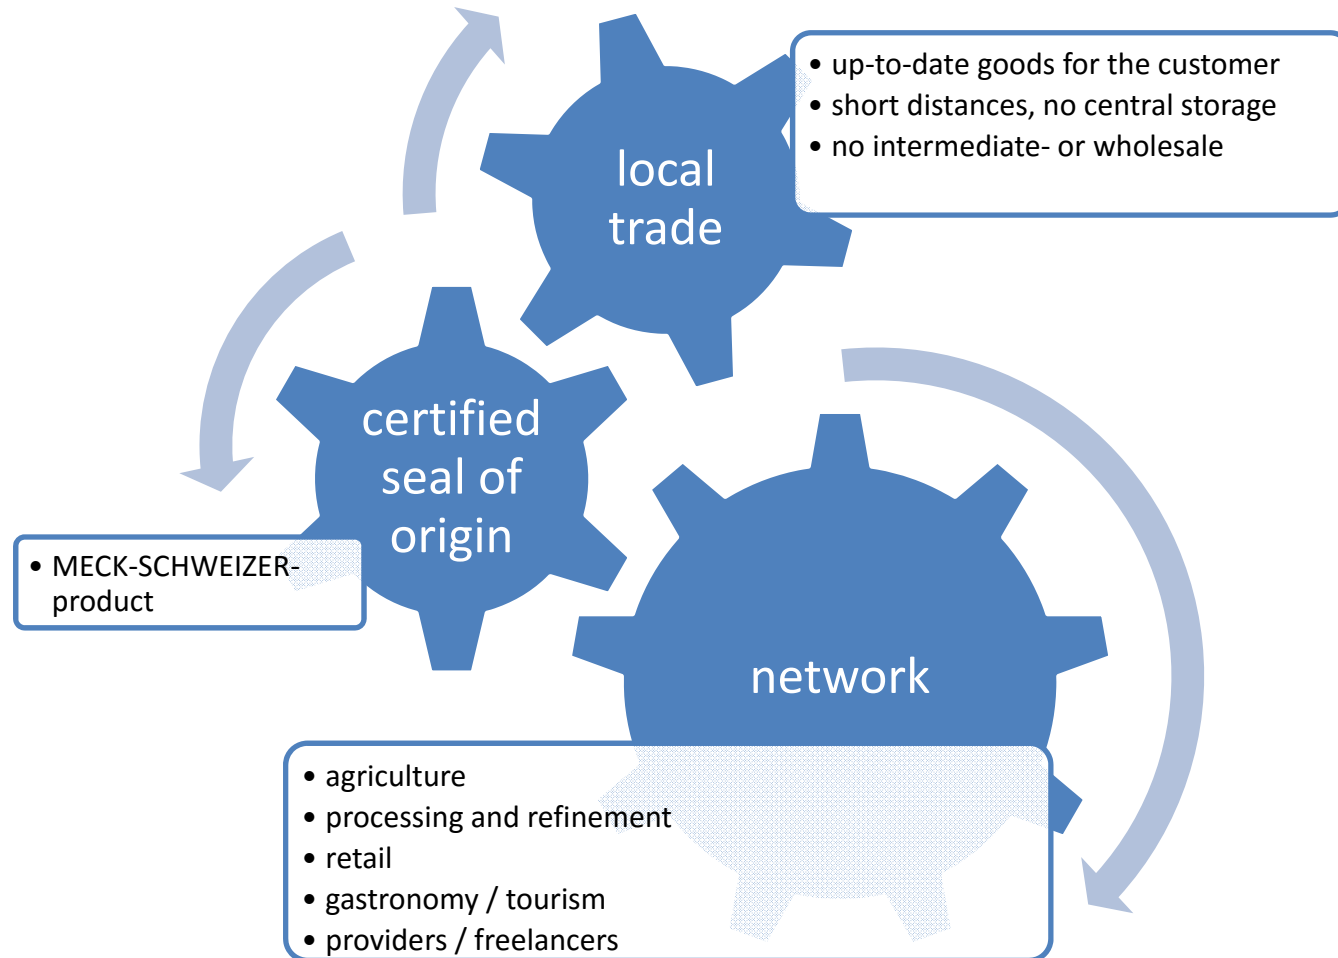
local trade

• up-to-date goods for the customer
• short distances, no central storage
• no intermediate- or wholesale

certified seal of origin

• MECK-SCHWEIZER-product

network

• agriculture
• processing and refinement
• retail
• gastronomy / tourism
• providers / freelancers